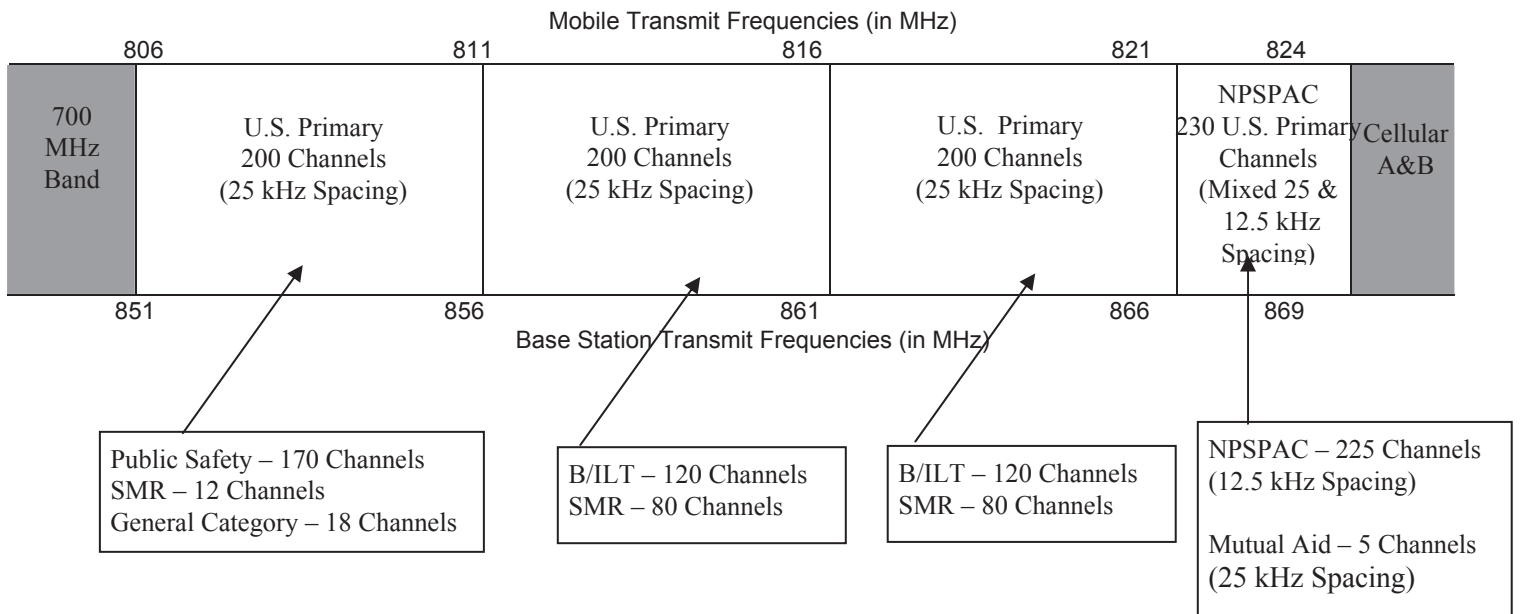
Mobile Transmit Frequencies (in MHz)

806 811 816 821 824

700 MHz Band

U.S. Primary
200 Channels
(25 kHz Spacing)

U.S. Primary
200 Channels
(25 kHz Spacing)

U.S. Primary
200 Channels
(25 kHz Spacing)

NPSPAC
230 U.S. Primary Channels
(Mixed 25 & 12.5 kHz Spacing)

Cellular A&B

851 856 861 866 869

Base Station Transmit Frequencies (in MHz)

Public Safety – 170 Channels
SMR – 12 Channels
General Category – 18 Channels

B/ILT – 120 Channels
SMR – 80 Channels

B/ILT – 120 Channels
SMR – 80 Channels

NPSPAC – 225 Channels
(12.5 kHz Spacing)

Mutual Aid – 5 Channels
(25 kHz Spacing)